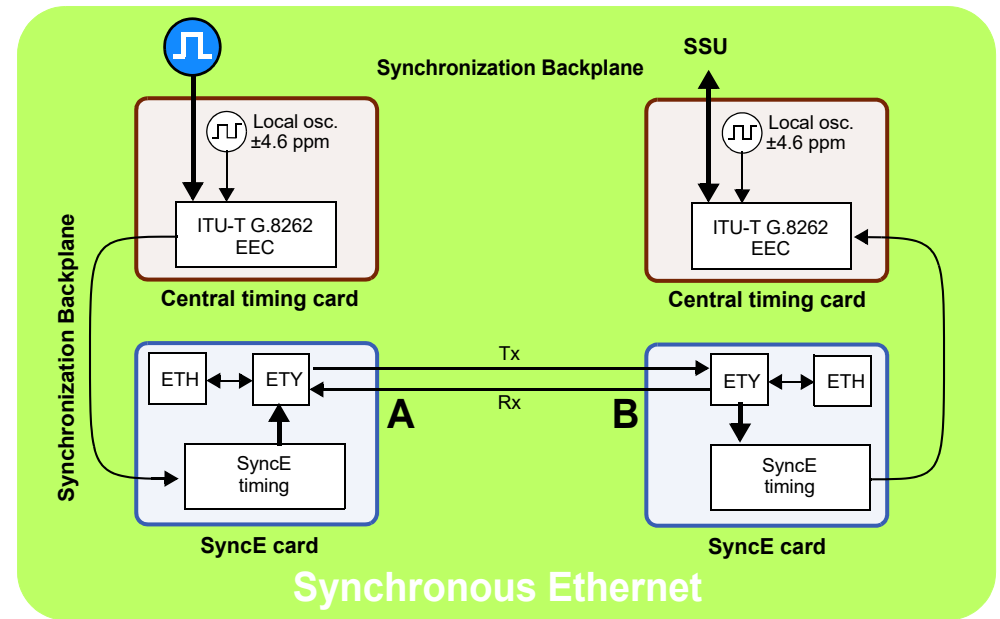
Synchronization Backplane

SSU

Local osc. ±4.6 ppm

ITU-T G.8262 EEC

Central timing card

Local osc. ±4.6 ppm

ITU-T G.8262 EEC

Central timing card

Synchronization Backplane

ETH

ETY

SyncE timing

SyncE card

Tx

Rx

A

B

ETY

ETH

SyncE timing

SyncE card

Synchronous Ethernet